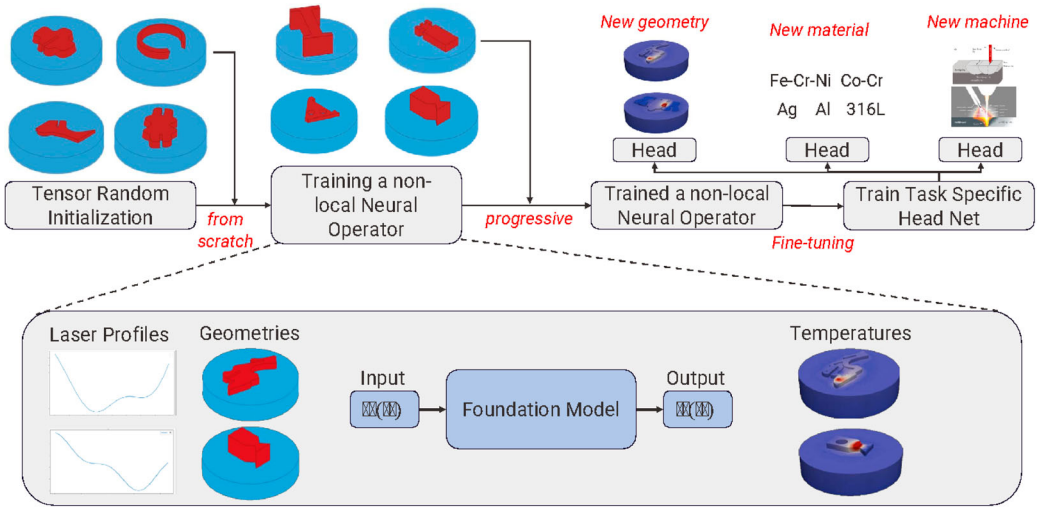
New geometry

New material

New machine

Fe-Cr-Ni Co-Cr

Ag Al 316L

Head

Head

Head

Tensor Random Initialization

from scratch

Training a non-local Neural Operator

progressive

Trained a non-local Neural Operator

Train Task Specific Head Net

Fine-tuning

Laser Profiles

Geometries

Temperatures

Input

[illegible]

Foundation Model

Output

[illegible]